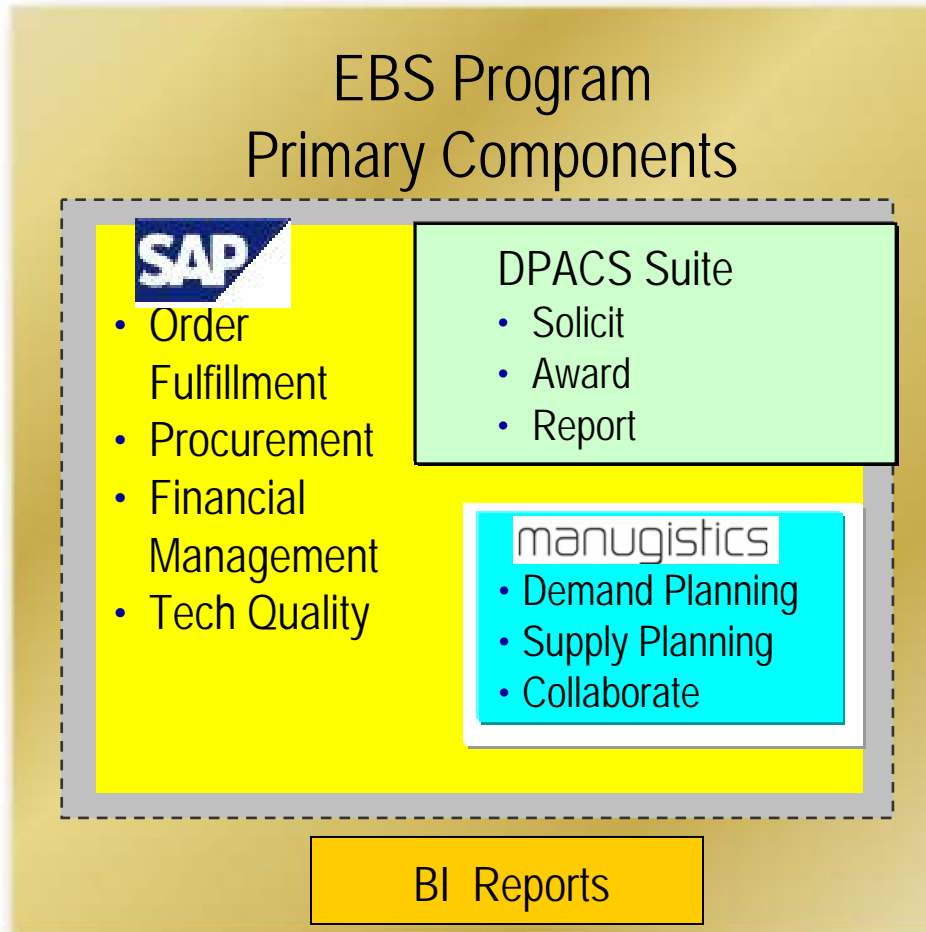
EBS Program
Primary Components

SAP
• Order Fulfillment
• Procurement
• Financial Management
• Tech Quality

DPACS Suite
• Solicit
• Award
• Report

manugistics
• Demand Planning
• Supply Planning
• Collaborate

BI Reports